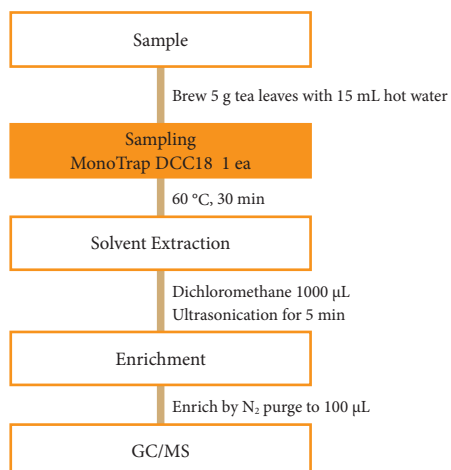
Sample

Brew 5 g tea leaves with 15 mL hot water

Sampling
MonoTrap DCC18 1 ea

60 °C, 30 min

Solvent Extraction

Dichloromethane 1000 μL
Ultrasonication for 5 min

Enrichment

Enrich by $N_2$ purge to 100 μL

GC/MS